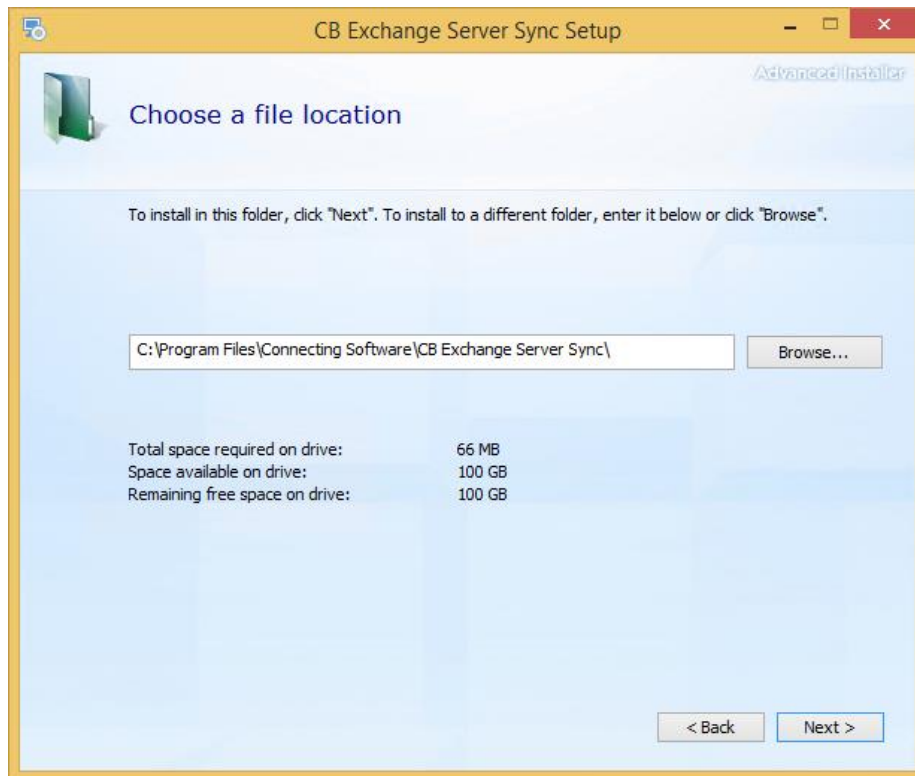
CB Exchange Server Sync Setup

Advanced Installer

Choose a file location

To install in this folder, click "Next". To install to a different folder, enter it below or click "Browse".

C:\Program Files\Connecting Software\CB Exchange Server Sync\

Browse...

| | |
|---|---|
| Total space required on drive: | 66 MB |
| Space available on drive: | 100 GB |
| Remaining free space on drive: | 100 GB |

< Back

Next >